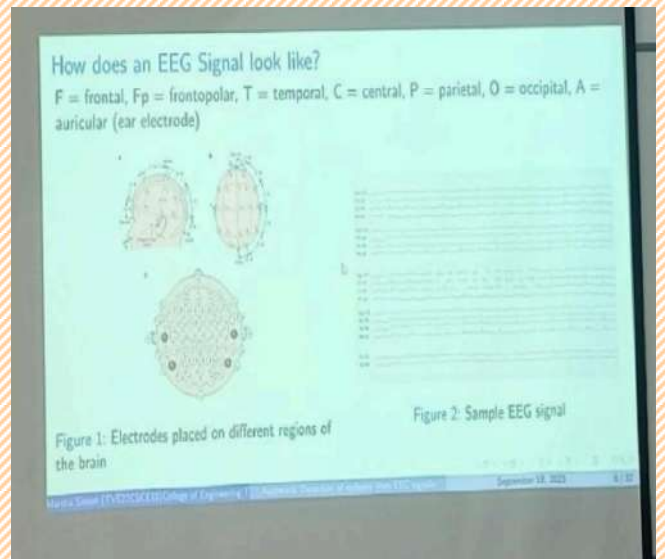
How does an EEG Signal look like?

F = frontal, Fp = frontopolar, T = temporal, C = central, P = parietal, O = occipital, A = auricular (ear electrode)

Figure 1: Electrodes placed on different regions of the brain

Figure 2: Sample EEG signal

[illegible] College of Engineering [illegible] | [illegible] EEG signals | September 18, 2023 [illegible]